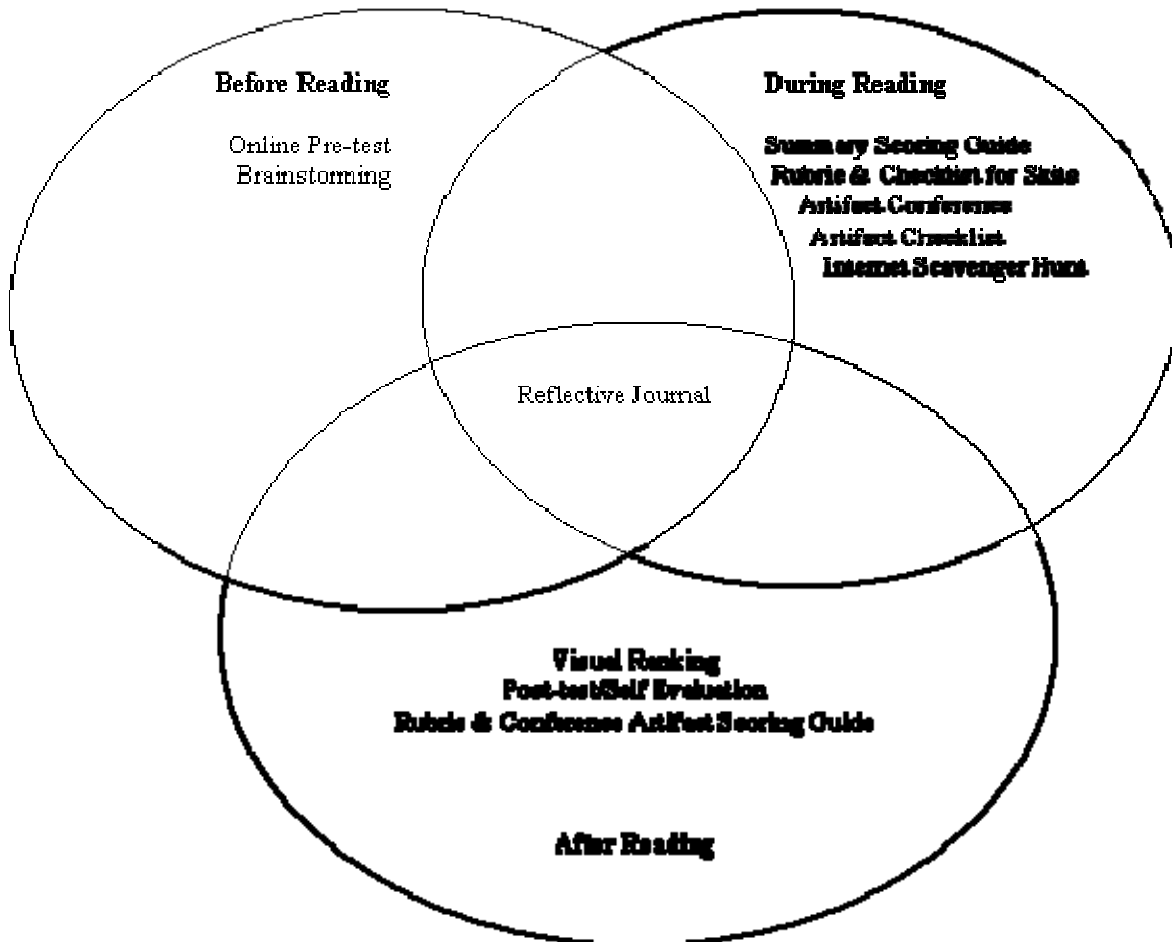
Before Reading

Online Pre-test
Brainstoming

During Reading

Summary Scoring Guide
Rubric & Checklist for Skits
Artifact Conference
Artifact Checklist
Internet Scavenger Hunt

Reflective Journal

Visual Ranking
Post-test/Self Evaluation
Rubric & Conference Artifact Scoring Guide

After Reading